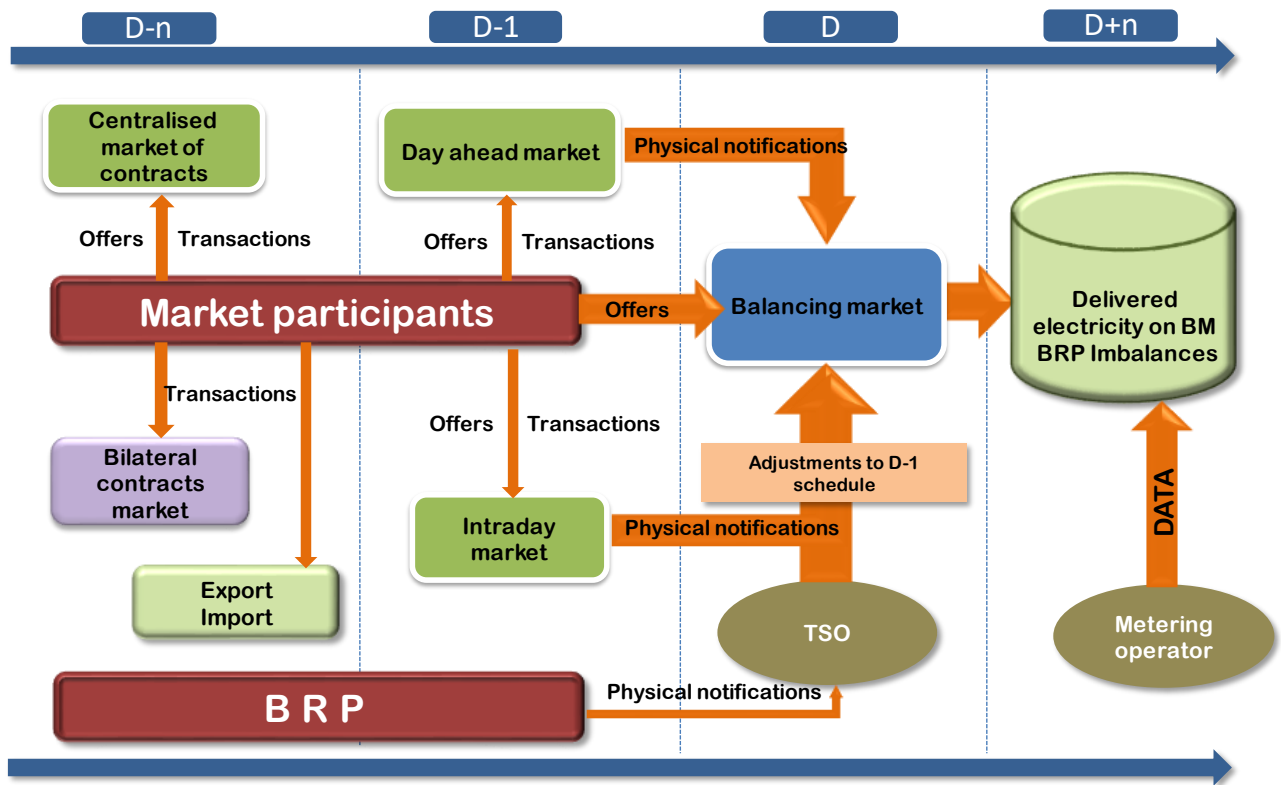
D-n

D-1

D

D+n

Centralised market of contracts

Day ahead market

Physical notifications

Offers

Transactions

Offers

Transactions

Delivered electricity on BM BRP Imbalances

Market participants

Offers

Balancing market

Transactions

Offers

Transactions

Bilateral contracts market

Adjustments to D-1 schedule

DATA

Intraday market

Physical notifications

Export Import

TSO

Metering operator

B R P

Physical notifications